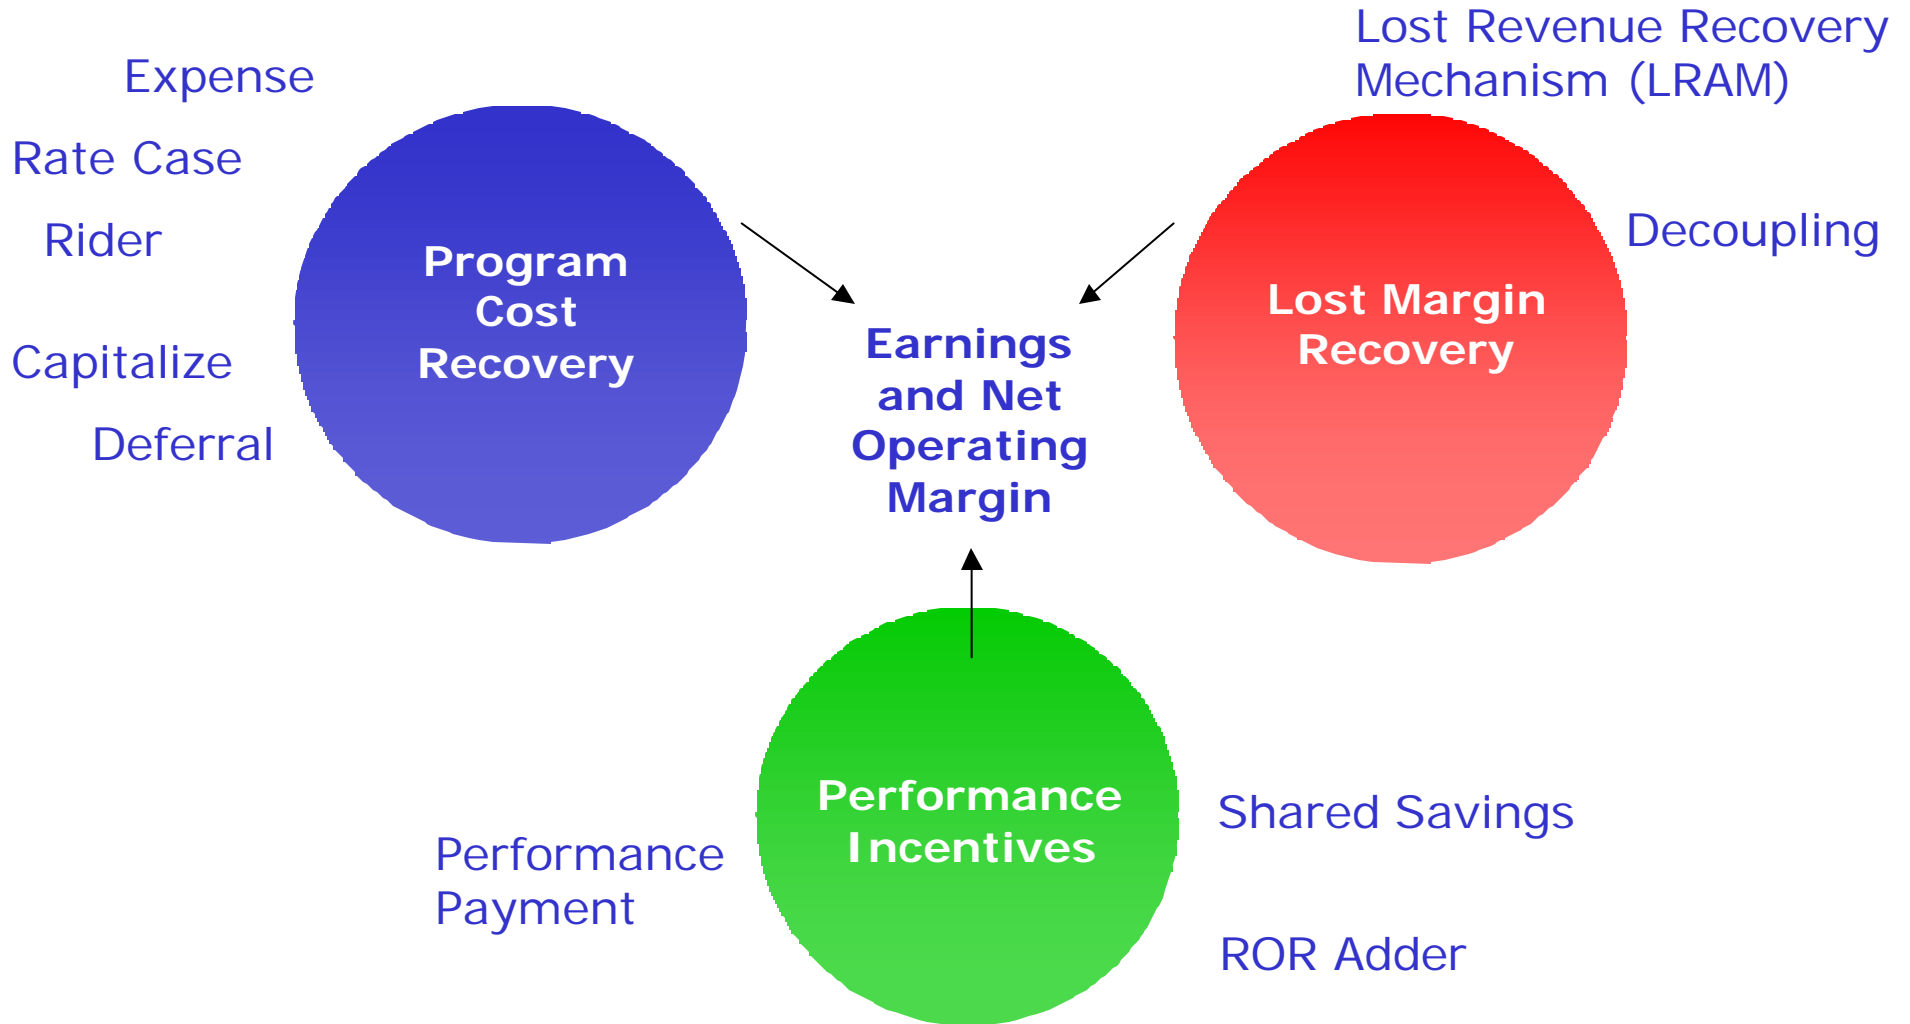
Expense

Rate Case

Rider

Capitalize

Deferral

Program Cost Recovery

Lost Revenue Recovery Mechanism (LRAM)

Decoupling

Lost Margin Recovery

Earnings and Net Operating Margin

Performance Incentives

Performance Payment

Shared Savings

ROR Adder